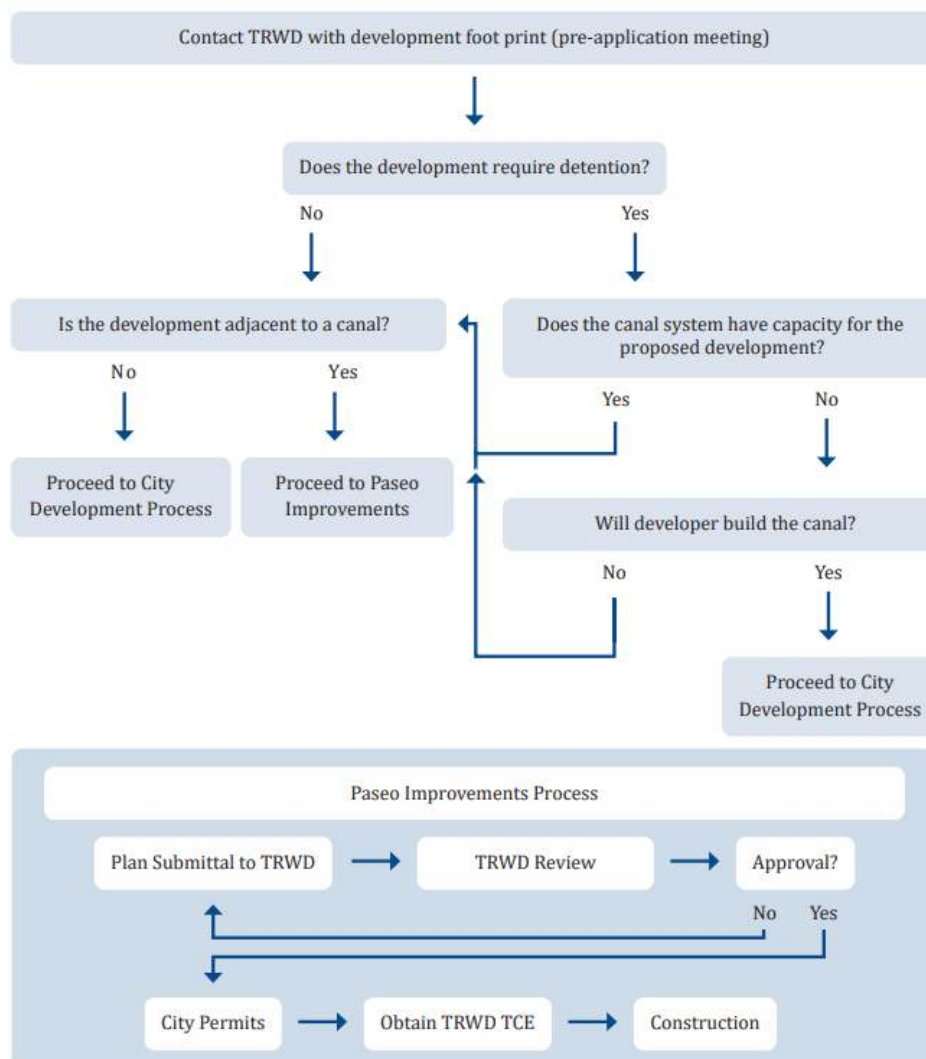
Contact TRWD with development foot print (pre-application meeting)

Does the development require detention?

No

Yes

Is the development adjacent to a canal?

Does the canal system have capacity for the proposed development?

No

Yes

Yes

No

Proceed to City Development Process

Proceed to Paseo Improvements

Will developer build the canal?

No

Yes

Proceed to City Development Process

Paseo Improvements Process

Plan Submittal to TRWD

TRWD Review

Approval?

No

Yes

City Permits

Obtain TRWD TCE

Construction